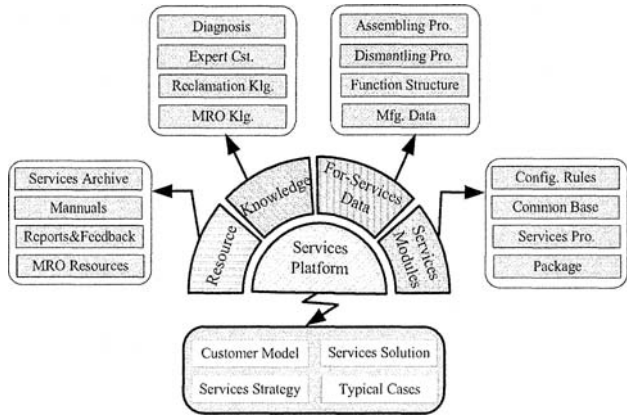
Diagnosis
Expert Cst.
Reclamation Klg.
MRO Klg.

Assembling Pro.
Dismantling Pro.
Function Structure
Mfg. Data

Services Archive
Mannuals
Reports&Feedback
MRO Resources

Resource
Knowledge
For-Services Data
Services Modules
Services Platform

Config. Rules
Common Base
Services Pro.
Package

Customer Model
Services Solution
Services Strategy
Typical Cases